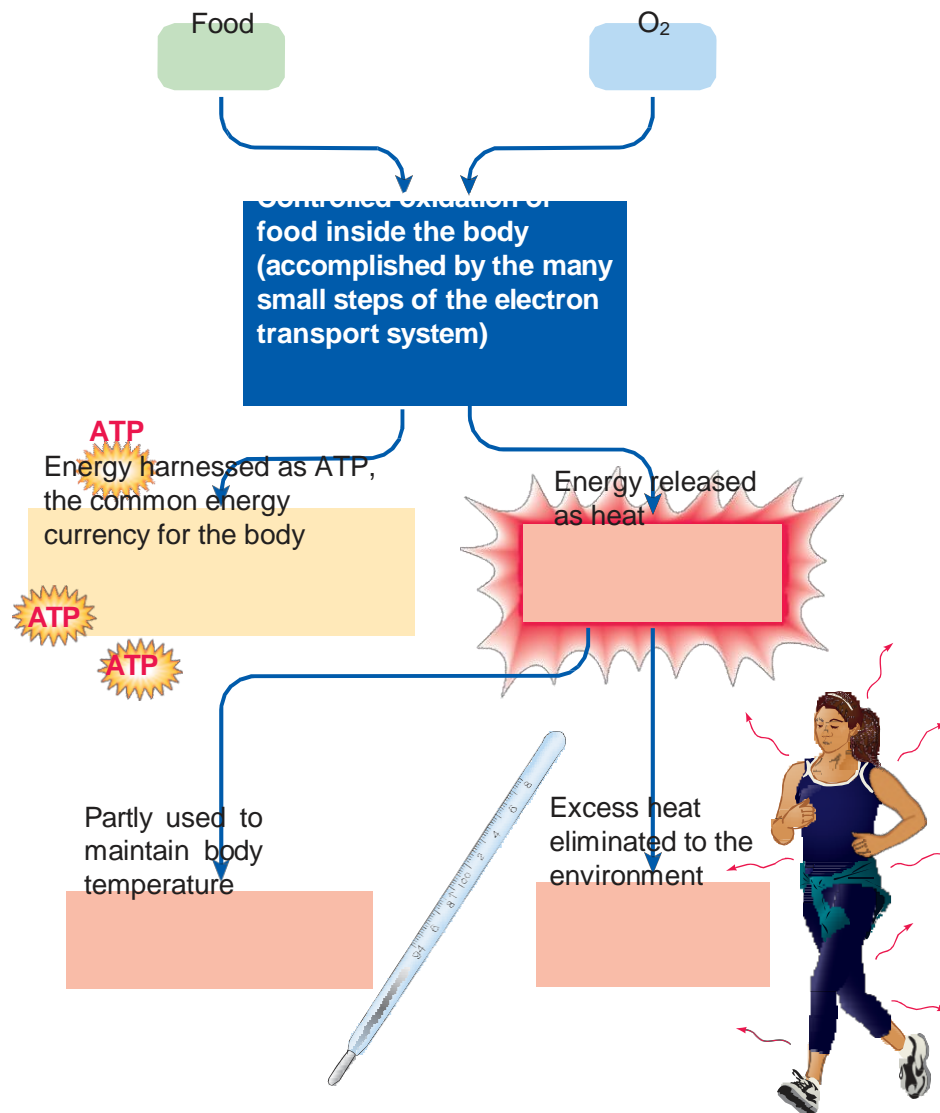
Food

$O_2$

Controlled oxidation of food inside the body (accomplished by the many small steps of the electron transport system)

ATP

Energy harnessed as ATP, the common energy currency for the body

ATP

ATP

Energy released as heat

Partly used to maintain body temperature

Excess heat eliminated to the environment

94 6 8 100 2 4 6 8